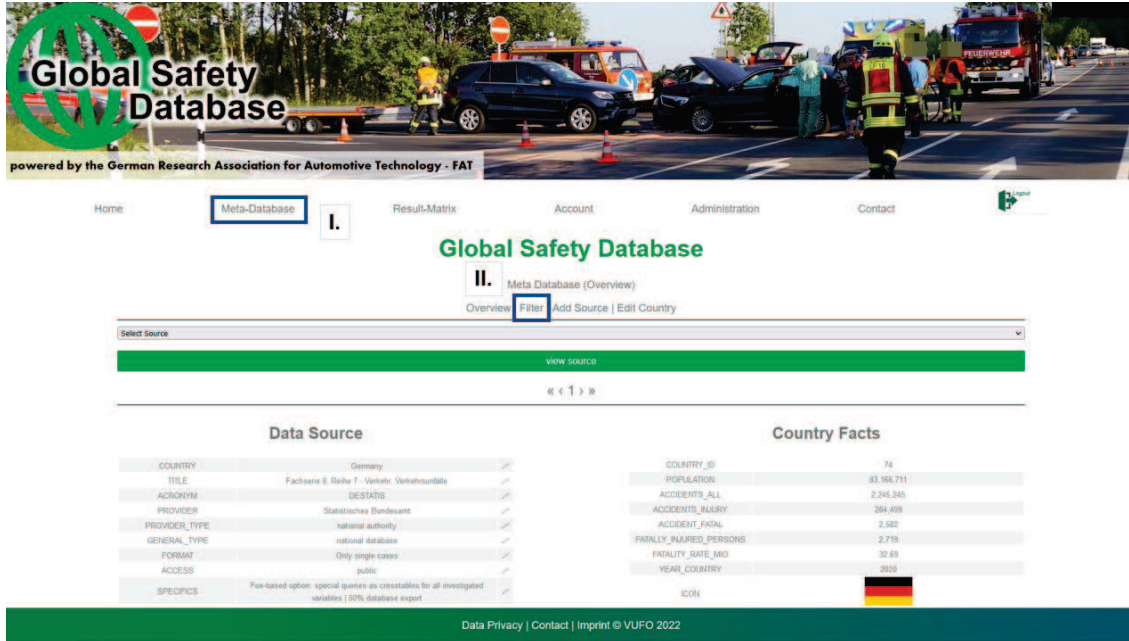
Global Safety Database

powered by the German Research Association for Automotive Technology - FAT

FEUERWEHR

Home Meta-Database I. Result-Matrix Account Administration Contact Logout

Global Safety Database

II. Meta Database (Overview)

Overview | Filter | Add Source | Edit Country

Select Source

view source

« ‹ 1 › »

Data Source

| | |
|---|---|
| COUNTRY | Germany |
| TITLE | Fachserie 8, Reihe 7 - Verkehr, Verkehrsunfälle |
| ACRONYM | DESTATIS |
| PROVIDER | Statistisches Bundesamt |
| PROVIDER_TYPE | national authority |
| GENERAL_TYPE | national database |
| FORMAT | Only single cases |
| ACCESS | public |
| SPECIFICS | Fee-based option: special queries as crosstables for all investigated variables \| 50% database export |

Country Facts

| | |
|---|---|
| COUNTRY_ID | 74 |
| POPULATION | 83,166,711 |
| ACCIDENTS_ALL | 2,245,245 |
| ACCIDENTS_INJURY | 264,499 |
| ACCIDENT_FATAL | 2,582 |
| FATALLY_INJURED_PERSONS | 2,719 |
| FATALITY_RATE_MIO | 32.69 |
| YEAR_COUNTRY | 2020 |
| ICON | |

Data Privacy | Contact | Imprint © VUFO 2022